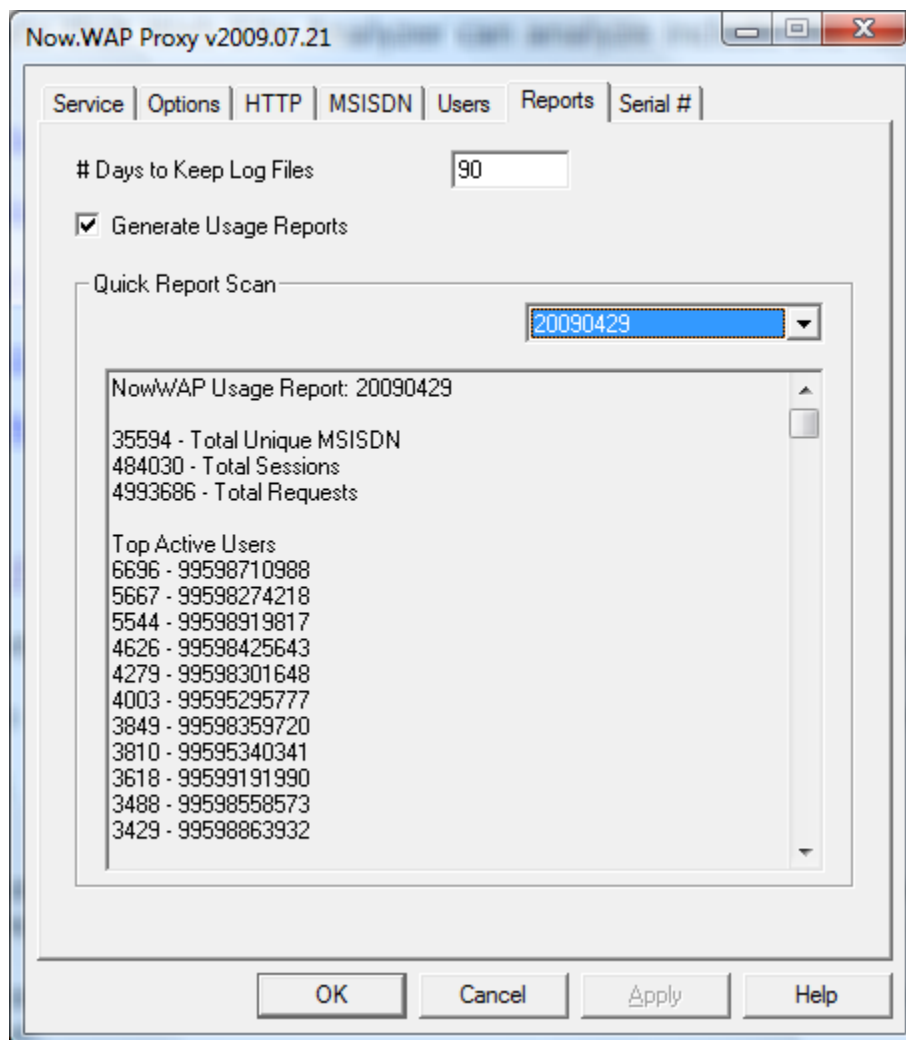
Now.WAP Proxy v2009.07.21

Service | Options | HTTP | MSISDN | Users | Reports | Serial #

# Days to Keep Log Files 90

Generate Usage Reports

Quick Report Scan

20090429

NowWAP Usage Report: 20090429

35594 - Total Unique MSISDN
484030 - Total Sessions
4993686 - Total Requests

Top Active Users
6696 - 99598710988
5667 - 99598274218
5544 - 99598919817
4626 - 99598425643
4279 - 99598301648
4003 - 99595295777
3849 - 99598359720
3810 - 99595340341
3618 - 99599191990
3488 - 99598558573
3429 - 99598863932

OK Cancel Apply Help